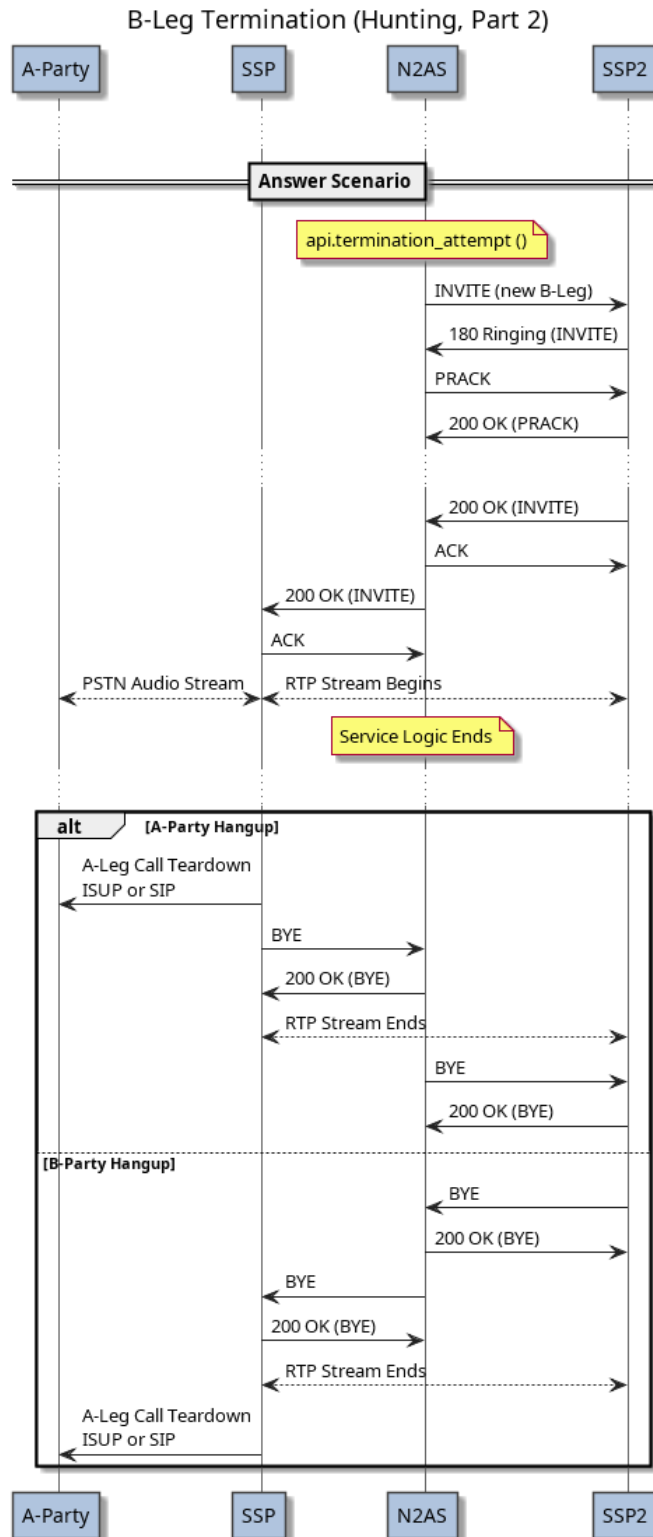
B-Leg Termination (Hunting, Part 2)

A-Party
SSP
N2AS
SSP2

Answer Scenario

api.termination_attempt ()

INVITE (new B-Leg)

180 Ringing (INVITE)

PRACK

200 OK (PRACK)

200 OK (INVITE)

ACK

200 OK (INVITE)

ACK

PSTN Audio Stream

RTP Stream Begins

Service Logic Ends

alt [A-Party Hangup]

A-Leg Call Teardown ISUP or SIP

BYE

200 OK (BYE)

RTP Stream Ends

BYE

200 OK (BYE)

[B-Party Hangup]

BYE

200 OK (BYE)

BYE

200 OK (BYE)

RTP Stream Ends

A-Leg Call Teardown ISUP or SIP

A-Party
SSP
N2AS
SSP2